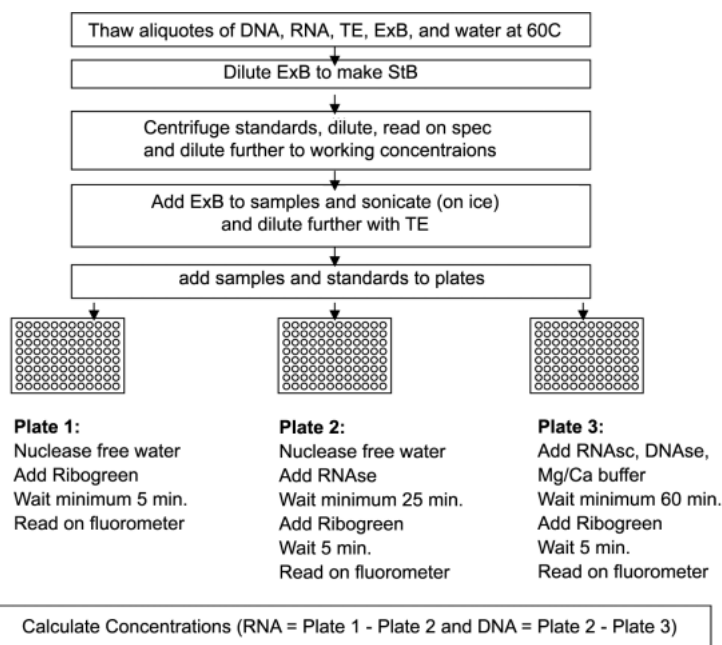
Thaw aliquotes of DNA, RNA, TE, ExB, and water at 60C

Dilute ExB to make StB

Centrifuge standards, dilute, read on spec and dilute further to working concentraions

Add ExB to samples and sonicate (on ice) and dilute further with TE

add samples and standards to plates

**Plate 1:**
Nuclease free water
Add Ribogreen
Wait minimum 5 min.
Read on fluorometer

**Plate 2:**
Nuclease free water
Add RNAse
Wait minimum 25 min.
Add Ribogreen
Wait 5 min.
Read on fluorometer

**Plate 3:**
Add RNAsc, DNAse, Mg/Ca buffer
Wait minimum 60 min.
Add Ribogreen
Wait 5 min.
Read on fluorometer

Calculate Concentrations (RNA = Plate 1 - Plate 2 and DNA = Plate 2 - Plate 3)